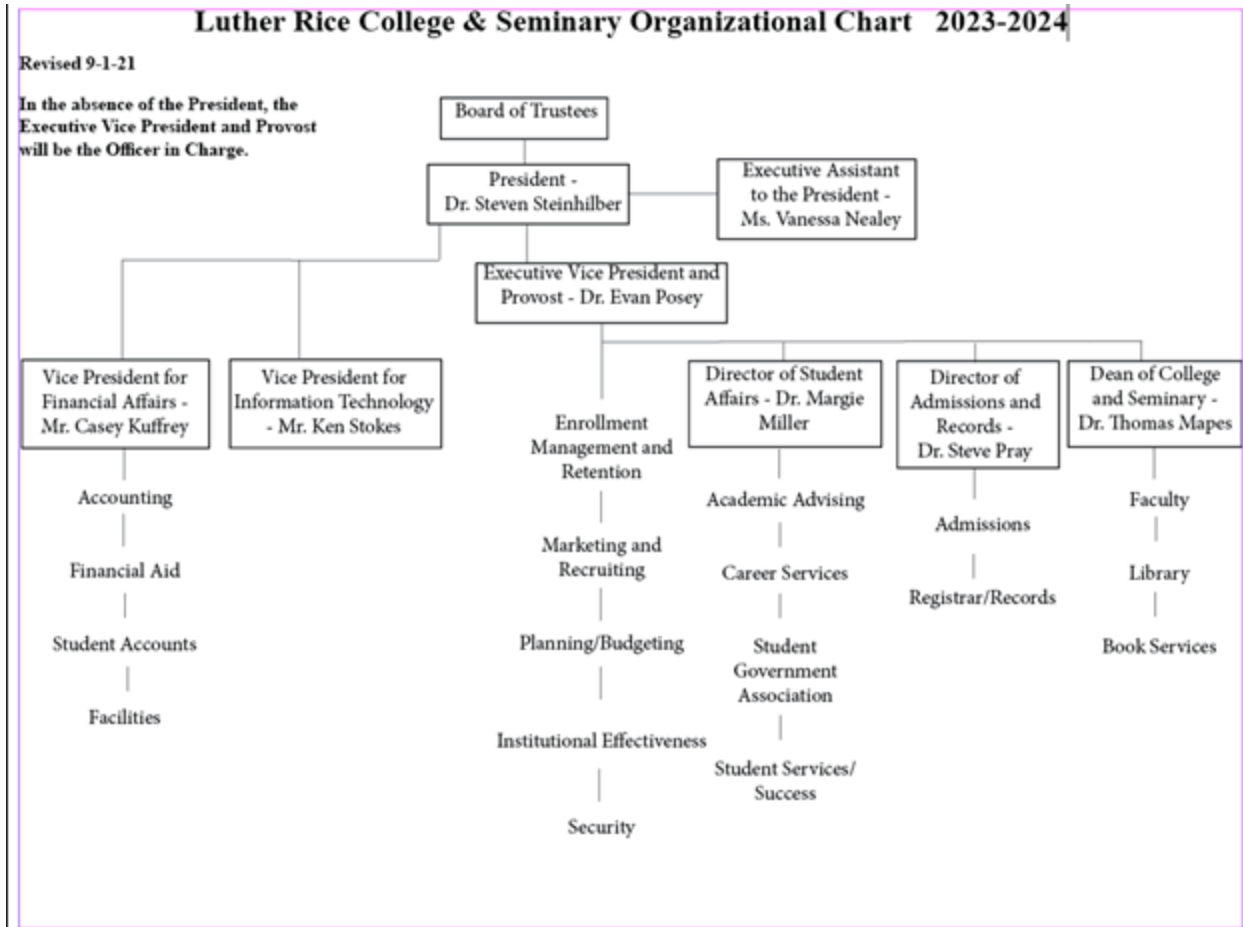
Luther Rice College & Seminary Organizational Chart 2023-2024

Revised 9-1-21

In the absence of the President, the Executive Vice President and Provost will be the Officer in Charge.

Board of Trustees

President - Dr. Steven Steinhilber

Executive Assistant to the President - Ms. Vanessa Nealey

Executive Vice President and Provost - Dr. Evan Posey

Vice President for Financial Affairs - Mr. Casey Kuffrey

Accounting

Financial Aid

Student Accounts

Facilities

Vice President for Information Technology - Mr. Ken Stokes

Enrollment Management and Retention

Marketing and Recruiting

Planning/Budgeting

Institutional Effectiveness

Security

Director of Student Affairs - Dr. Margie Miller

Academic Advising

Career Services

Student Government Association

Student Services/ Success

Director of Admissions and Records - Dr. Steve Pray

Admissions

Registrar/Records

Dean of College and Seminary - Dr. Thomas Mapes

Faculty

Library

Book Services